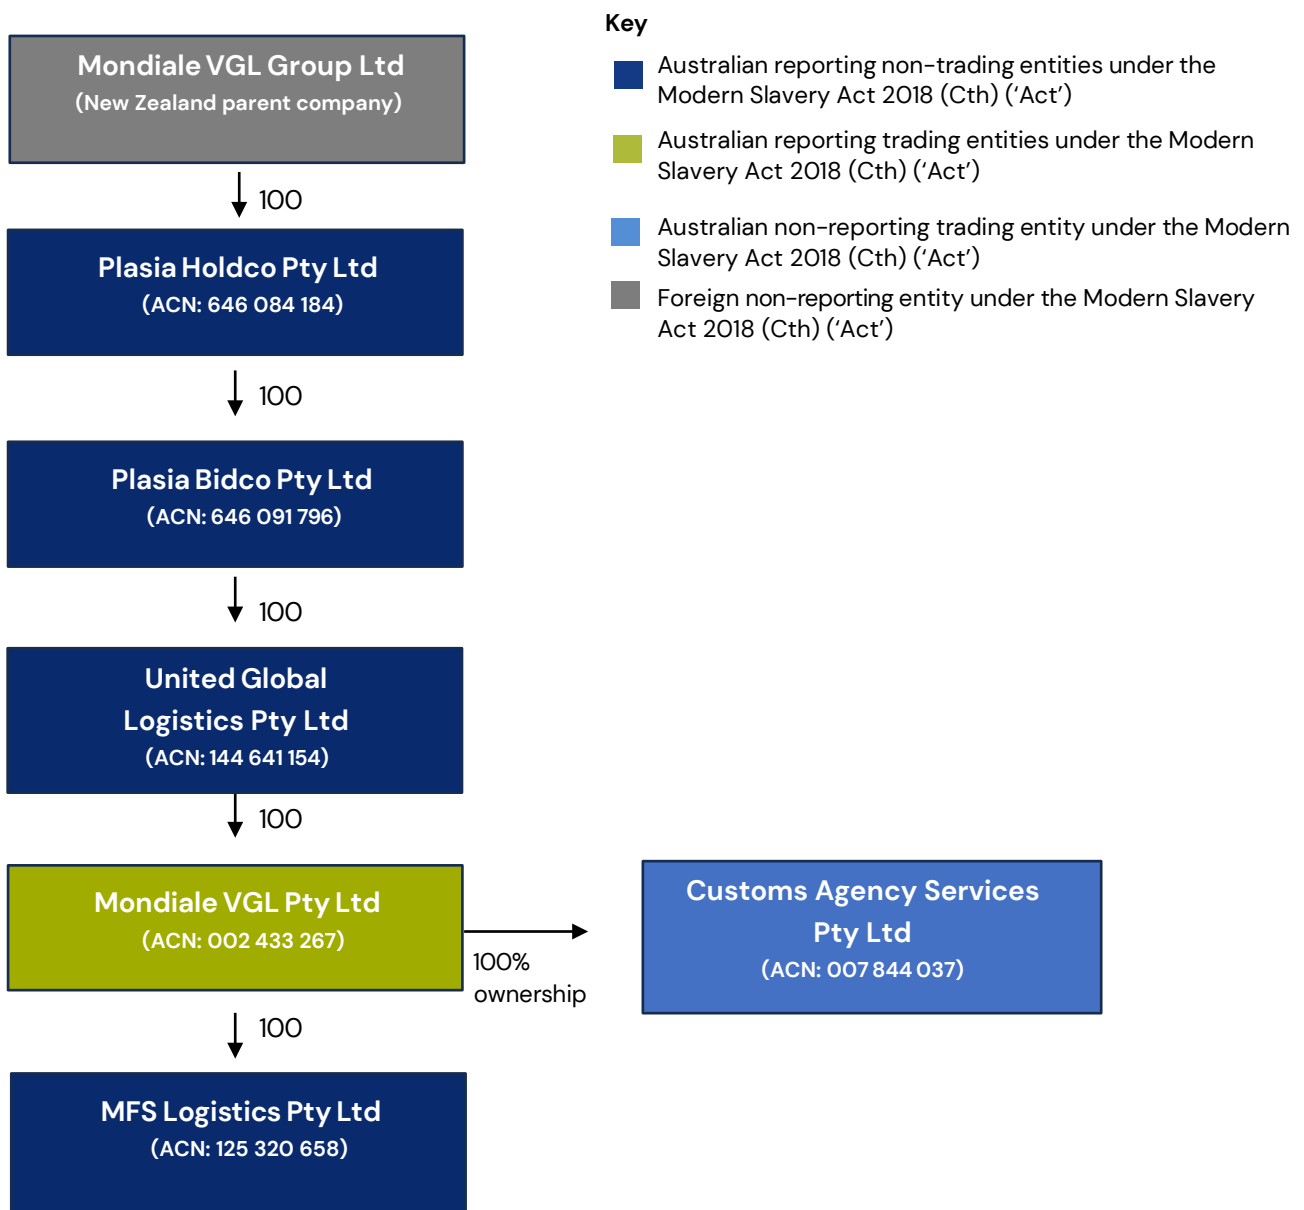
Mondiale VGL Group Ltd
(New Zealand parent company)

100

Plasia Holdco Pty Ltd
(ACN: 646 084 184)

100

Plasia Bidco Pty Ltd
(ACN: 646 091 796)

100

United Global Logistics Pty Ltd
(ACN: 144 641 154)

100

Mondiale VGL Pty Ltd
(ACN: 002 433 267)

100% ownership

Customs Agency Services Pty Ltd
(ACN: 007 844 037)

100

MFS Logistics Pty Ltd
(ACN: 125 320 658)

Key

Australian reporting non-trading entities under the Modern Slavery Act 2018 (Cth) ('Act')

Australian reporting trading entities under the Modern Slavery Act 2018 (Cth) ('Act')

Australian non-reporting trading entity under the Modern Slavery Act 2018 (Cth) ('Act')

Foreign non-reporting entity under the Modern Slavery Act 2018 (Cth) ('Act')